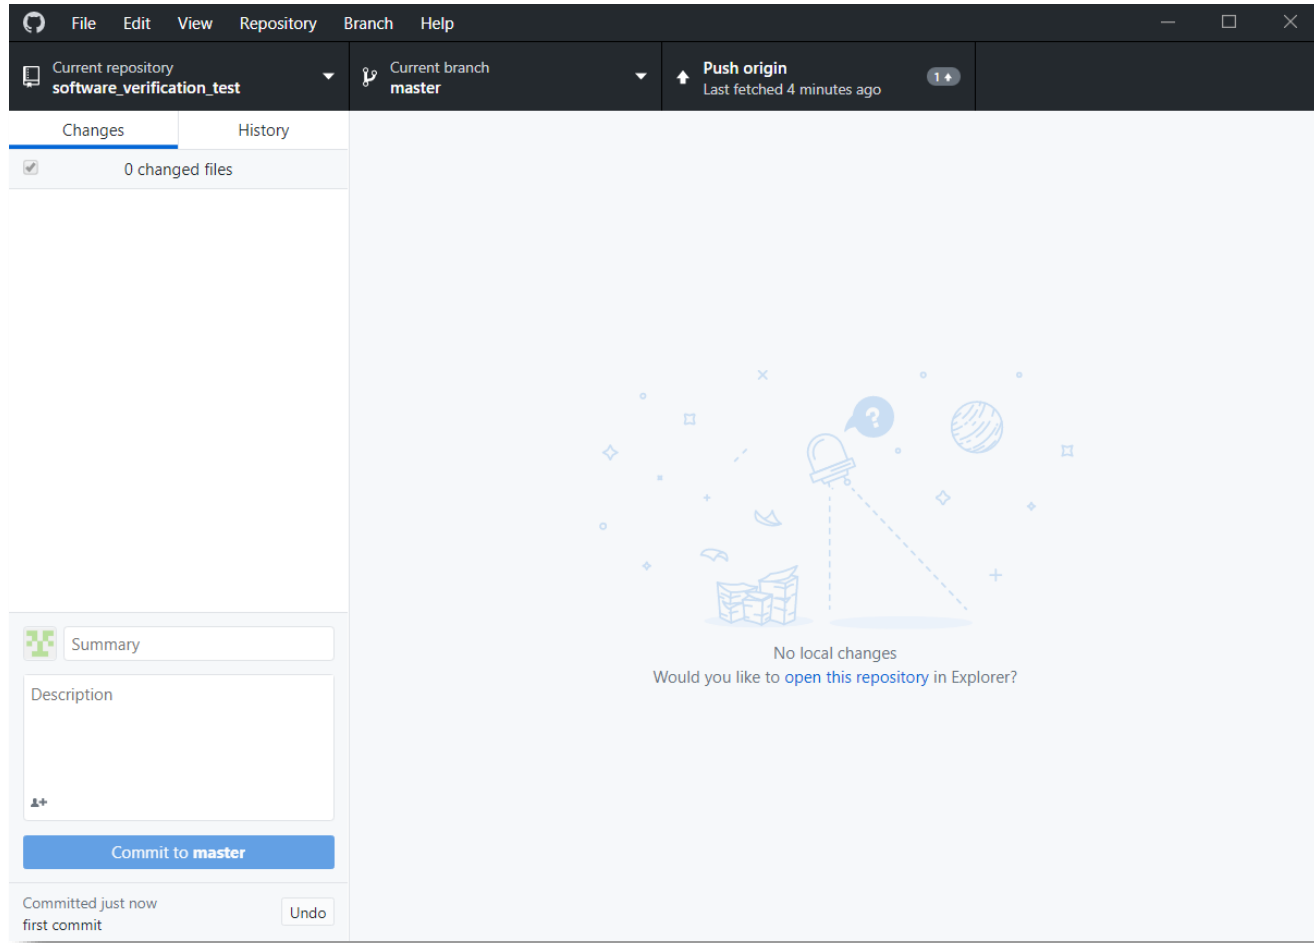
File Edit View Repository Branch Help

Current repository
software_verification_test

Current branch
master

Push origin
Last fetched 4 minutes ago

1

Changes History

0 changed files

No local changes
Would you like to open this repository in Explorer?

Summary

Description

Commit to master

Committed just now
first commit

Undo